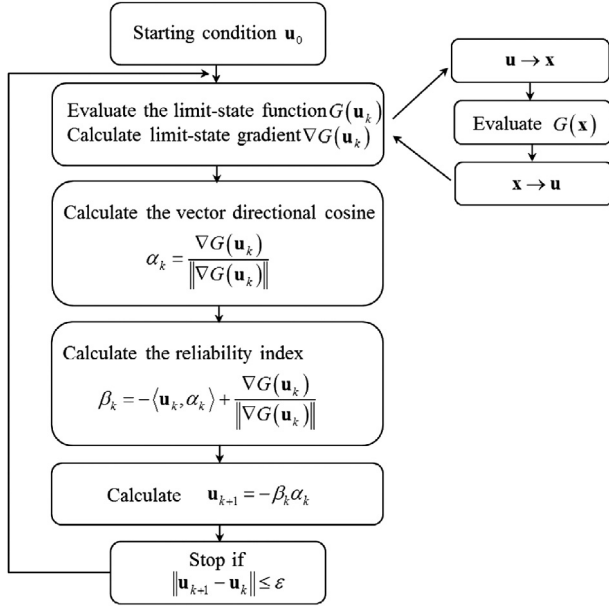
Starting condition $\mathbf{u}_0$

Evaluate the limit-state function $G(\mathbf{u}_k)$
Calculate limit-state gradient $\nabla G(\mathbf{u}_k)$

$\mathbf{u} \to \mathbf{x}$

Evaluate $G(\mathbf{x})$

$\mathbf{x} \to \mathbf{u}$

Calculate the vector directional cosine
$\alpha_k = \frac{\nabla G(\mathbf{u}_k)}{\left\|\nabla G(\mathbf{u}_k)\right\|}$

Calculate the reliability index
$\beta_k = -\langle \mathbf{u}_k, \alpha_k \rangle + \frac{\nabla G(\mathbf{u}_k)}{\left\|\nabla G(\mathbf{u}_k)\right\|}$

Calculate $\mathbf{u}_{k+1} = -\beta_k \alpha_k$

Stop if
$\left\|\mathbf{u}_{k+1} - \mathbf{u}_k\right\| \leq \varepsilon$